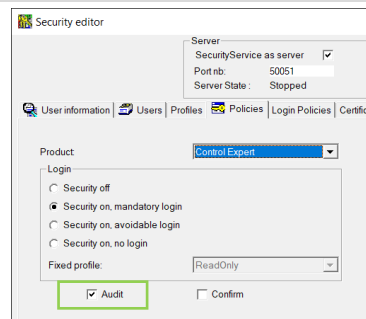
Security editor

Server
SecurityService as server
Port nb: 50051
Server State : Stopped

User information | Users | Profiles | Policies | Login Policies | Certif

Product Control Expert

Login
Security off
Security on, mandatory login
Security on, avoidable login
Security on, no login
Fixed profile: ReadOnly

Audit
Confirm